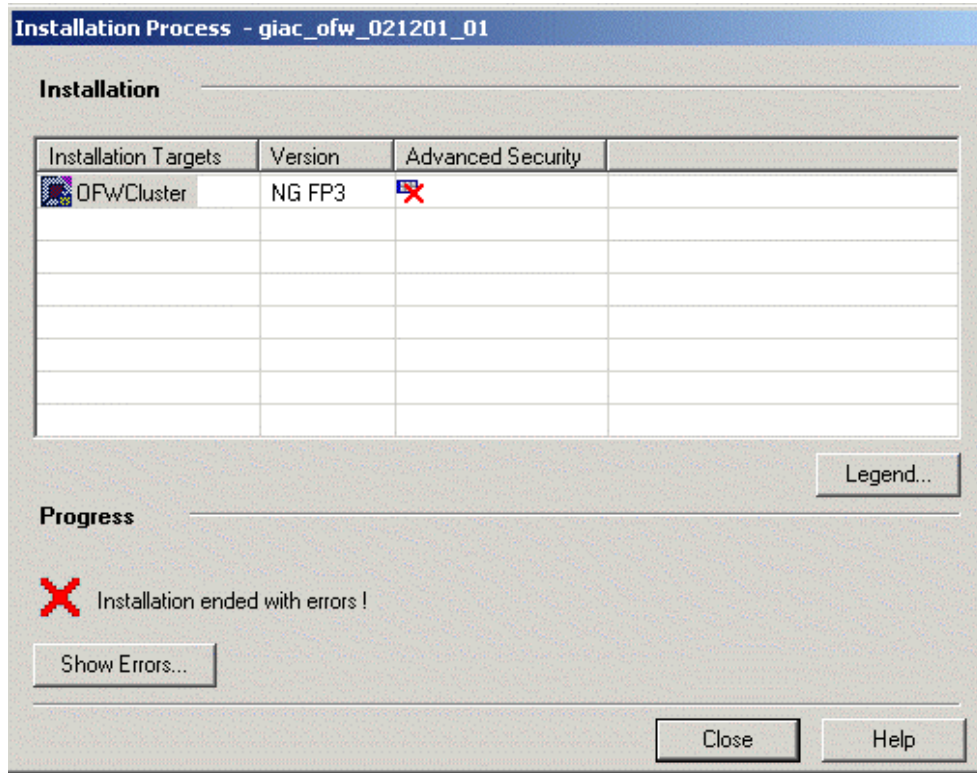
Installation Process - giac_ofw_021201_01

Installation

| Installation Targets | Version | Advanced Security |
|---|---|---|
| OFWCluster | NG FP3 | |

Legend...

Progress

Installation ended with errors !

Show Errors...

Close

Help